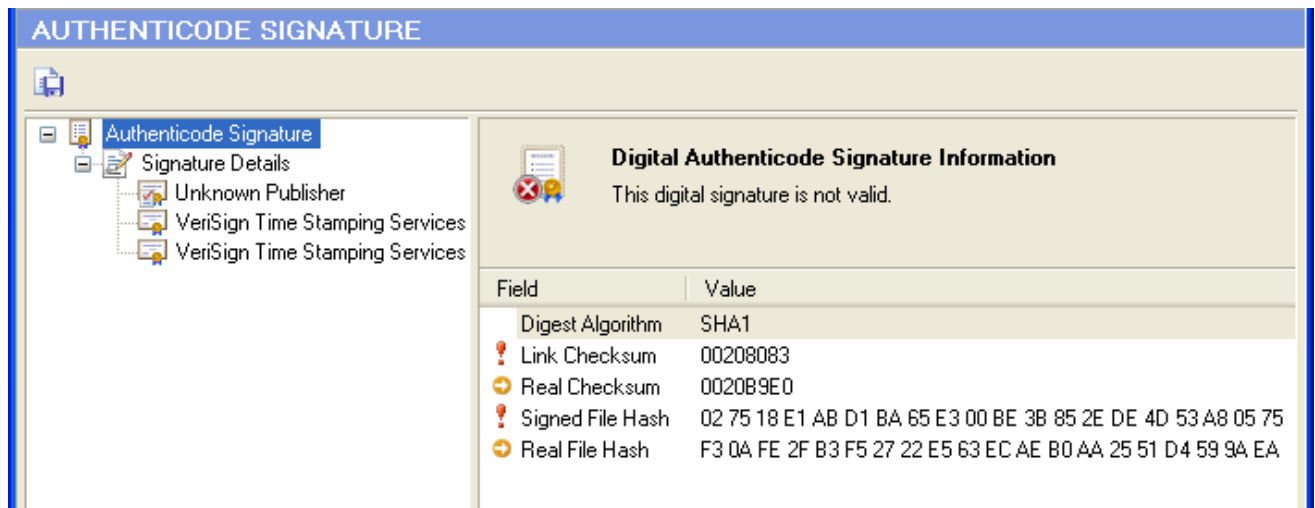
AUTHENTICODE SIGNATURE

Authenticode Signature
Signature Details
Unknown Publisher
VeriSign Time Stamping Services
VeriSign Time Stamping Services

Digital Authenticode Signature Information
This digital signature is not valid.

| Field | Value |
|---|---|
| Digest Algorithm | SHA1 |
| Link Checksum | 00208083 |
| Real Checksum | 0020B9E0 |
| Signed File Hash | 02 75 18 E1 AB D1 BA 65 E3 00 BE 3B 85 2E DE 4D 53 A8 05 75 |
| Real File Hash | F3 0A FE 2F B3 F5 27 22 E5 63 EC AE B0 AA 25 51 D4 59 9A EA |